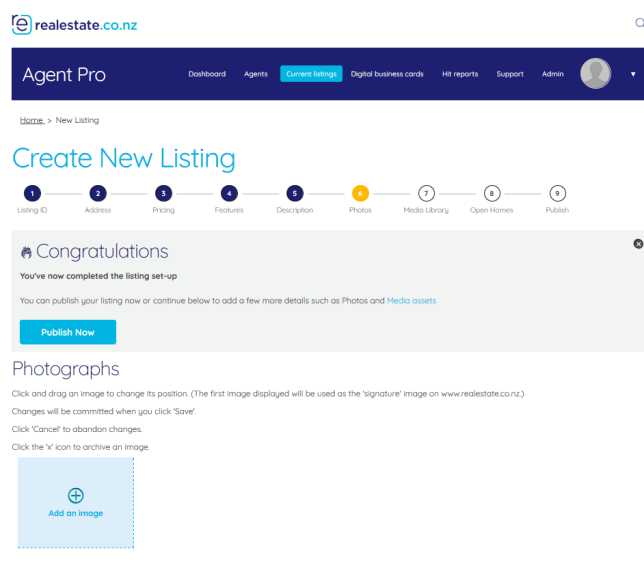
realestate.co.nz

Agent Pro

Dashboard Agents Current listings Digital business cards Hit reports Support Admin

Home > New Listing

Create New Listing

1 Listing ID
2 Address
3 Pricing
4 Features
5 Description
6 Photos
7 Media Library
8 Open Homes
9 Publish

Congratulations

You've now completed the listing set-up

You can publish your listing now or continue below to add a few more details such as Photos and Media assets

Publish Now

Photographs

Click and drag an image to change its position. (The first image displayed will be used as the 'signature' image on www.realestate.co.nz.)

Changes will be committed when you click 'Save'.

Click 'Cancel' to abandon changes.

Click the 'x' icon to archive an image.

Add an image